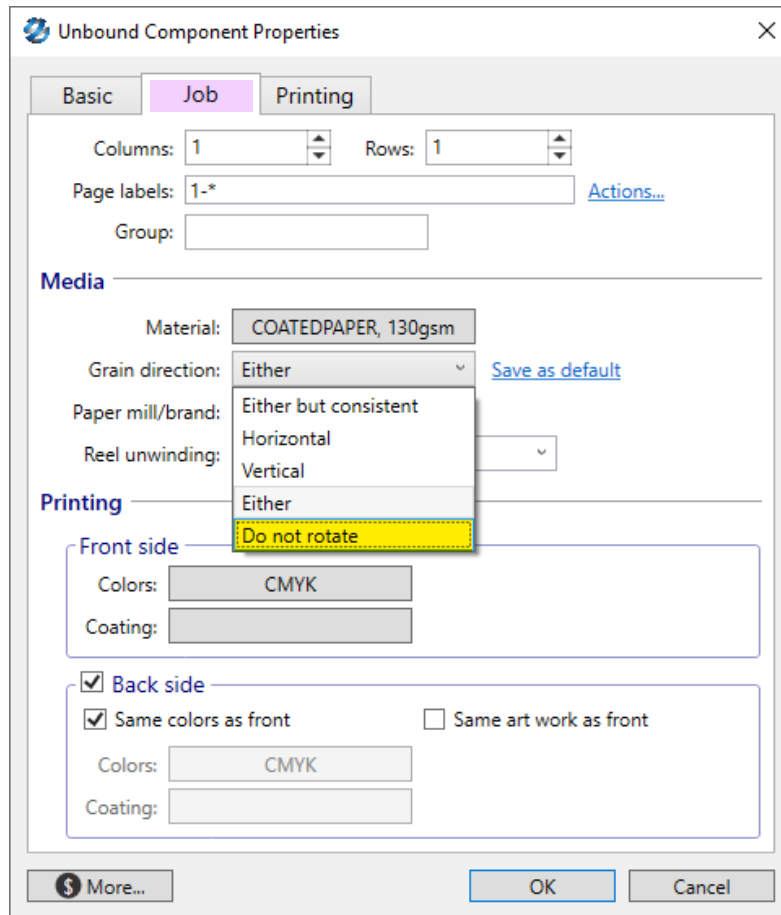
Unbound Component Properties

Basic | Job | Printing

Columns: 1
Rows: 1
Page labels: 1-*
Actions...
Group:

Media

Material: COATEDPAPER, 130gsm
Grain direction: Either
Save as default
Paper mill/brand:
Reel unwinding:

Either but consistent
Horizontal
Vertical
Either
Do not rotate

Printing

Front side
Colors: CMYK
Coating:

Back side
Same colors as front
Same art work as front
Colors: CMYK
Coating:

More...
OK
Cancel